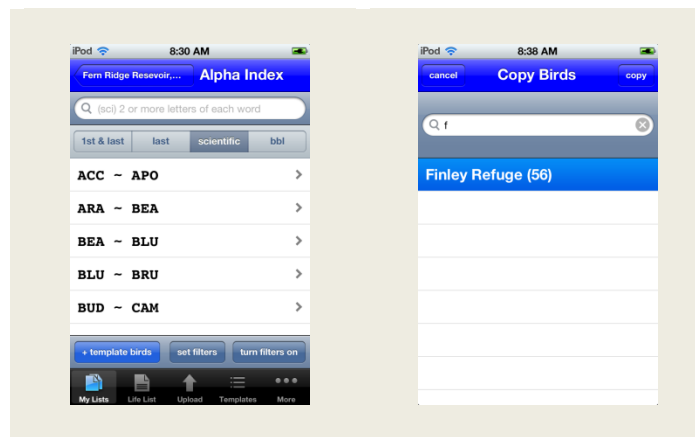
iPod 8:30 AM

Fern Ridge Resevoir,... Alpha Index

(sci) 2 or more letters of each word

1st & last | last | scientific | bbl

ACC ~ APO

ARA ~ BEA

BEA ~ BLU

BLU ~ BRU

BUD ~ CAM

+ template birds | set filters | turn filters on

My Lists | Life List | Upload | Templates | More

iPod 8:38 AM

cancel Copy Birds copy

f

Finley Refuge (56)